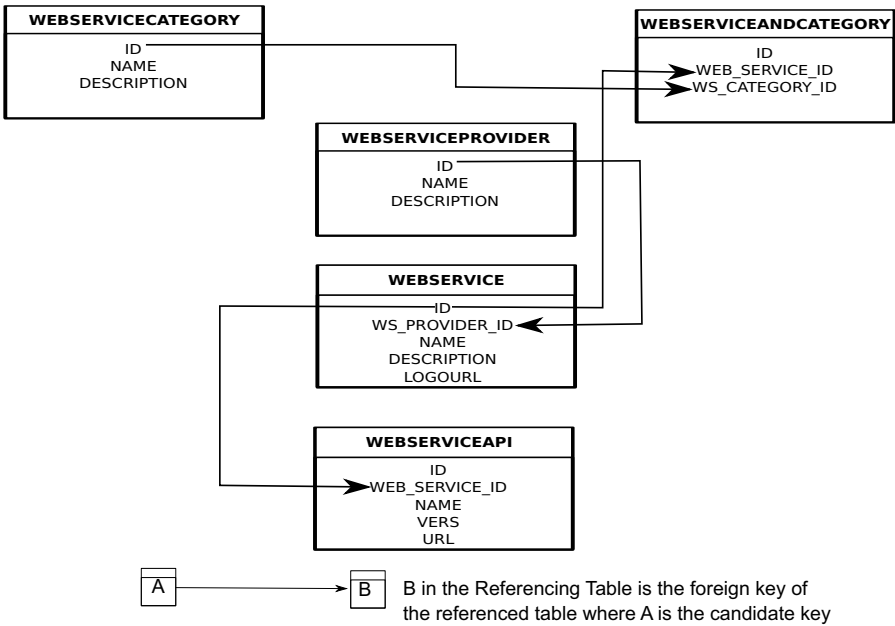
WEBSERVICECATEGORY
ID
NAME
DESCRIPTION

WEBSERVICEANDCATEGORY
ID
WEB_SERVICE_ID
WS_CATEGORY_ID

WEBSERVICEPROVIDER
ID
NAME
DESCRIPTION

WEBSERVICE
ID
WS_PROVIDER_ID
NAME
DESCRIPTION
LOGOURL

WEBSERVICEAPI
ID
WEB_SERVICE_ID
NAME
VERS
URL

A

B

B in the Referencing Table is the foreign key of the referenced table where A is the candidate key